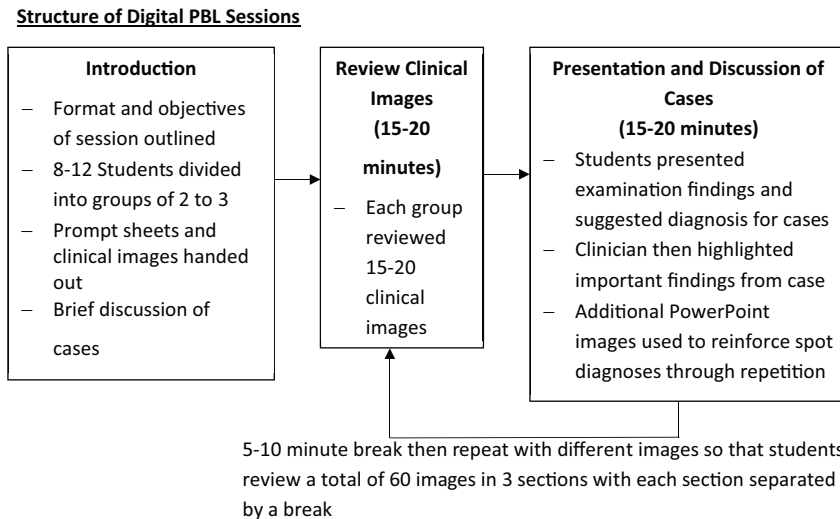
Structure of Digital PBL Sessions

Introduction
– Format and objectives of session outlined
– 8-12 Students divided into groups of 2 to 3
– Prompt sheets and clinical images handed out
– Brief discussion of cases

Review Clinical Images
(15-20 minutes)
– Each group reviewed 15-20 clinical images

Presentation and Discussion of Cases
(15-20 minutes)
– Students presented examination findings and suggested diagnosis for cases
– Clinician then highlighted important findings from case
– Additional PowerPoint images used to reinforce spot diagnoses through repetition

5-10 minute break then repeat with different images so that students review a total of 60 images in 3 sections with each section separated by a break